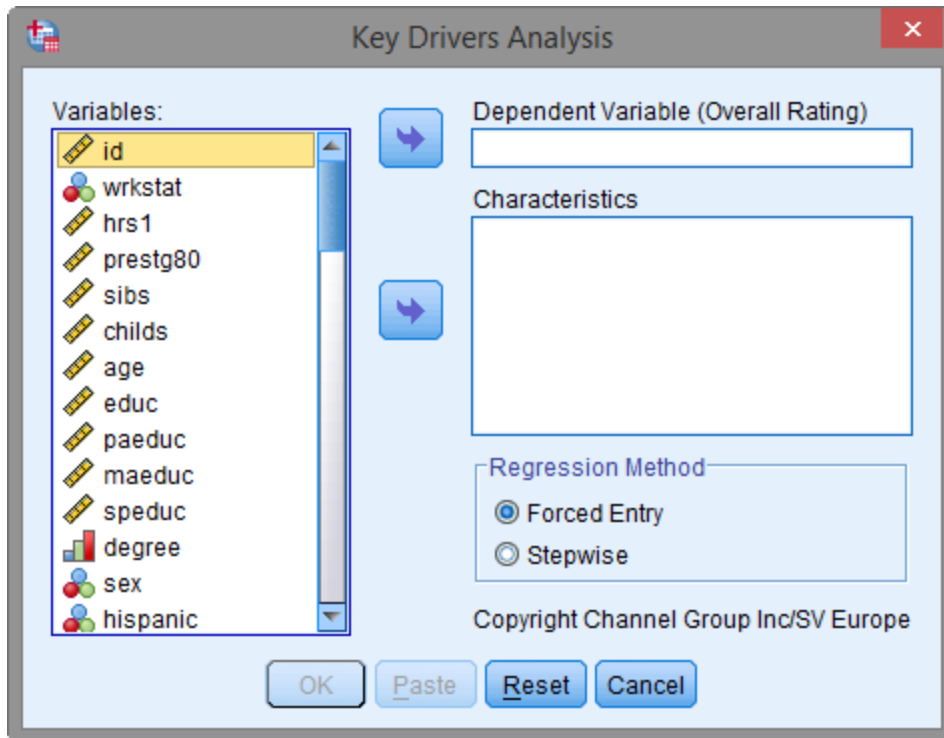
Key Drivers Analysis

Variables:
id
wrkstat
hrs1
prestg80
sibs
childs
age
educ
paeduc
maeduc
speduc
degree
sex
hispanic

Dependent Variable (Overall Rating)

Characteristics

Regression Method
Forced Entry
Stepwise

Copyright Channel Group Inc/SV Europe

OK
Paste
Reset
Cancel